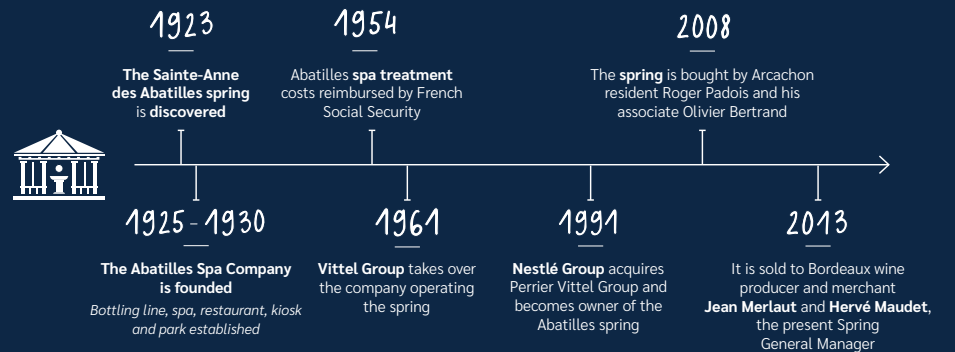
1923

The Sainte-Anne des Abatilles spring is discovered

1954

Abatilles spa treatment costs reimbursed by French Social Security

2008

The spring is bought by Arcachon resident Roger Padois and his associate Olivier Bertrand

1925 - 1930

The Abatilles Spa Company is founded

Bottling line, spa, restaurant, kiosk and park established

1961

Vittel Group takes over the company operating the spring

1991

Nestlé Group acquires Perrier Vittel Group and becomes owner of the Abatilles spring

2013

It is sold to Bordeaux wine producer and merchant Jean Merlaut and Hervé Maudet, the present Spring General Manager